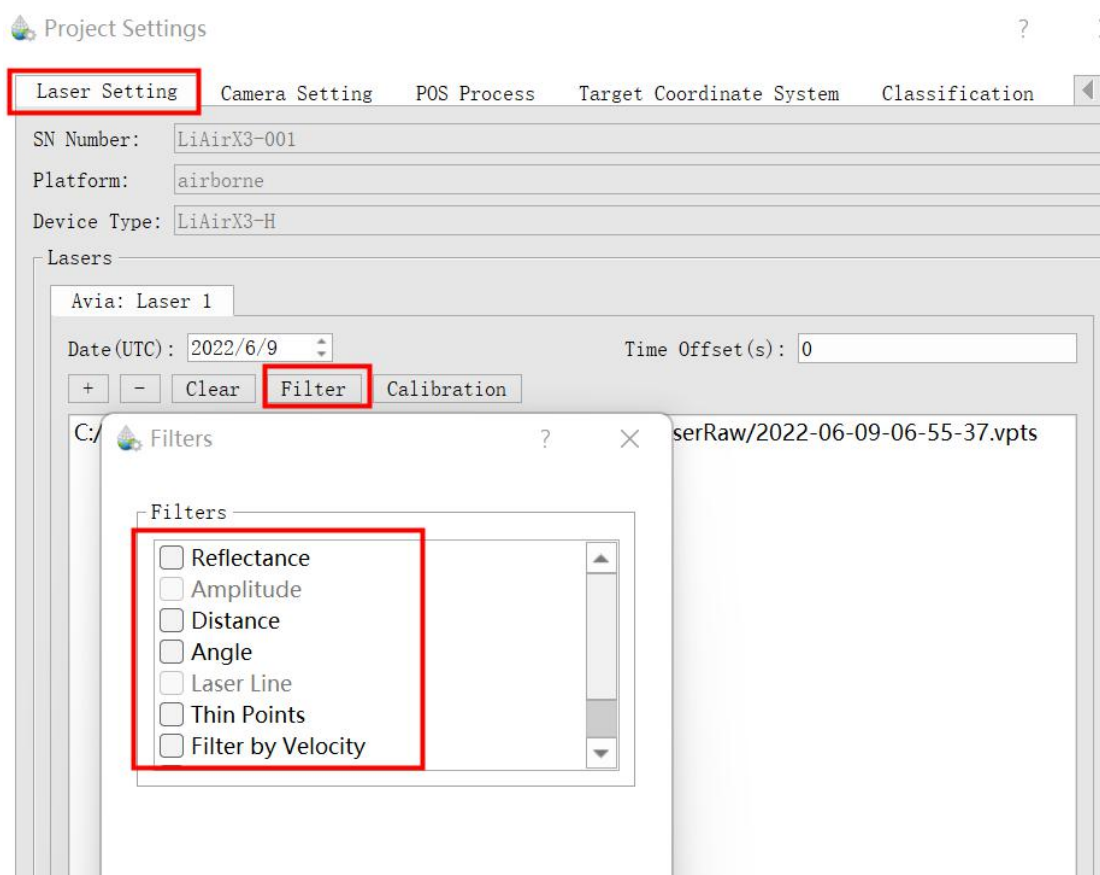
Project Settings ?

Laser Setting Camera Setting POS Process Target Coordinate System Classification

SN Number: LiAirX3-001

Platform: airborne

Device Type: LiAirX3-H

Lasers

Avia: Laser 1

Date(UTC): 2022/6/9

Time Offset(s): 0

+ - Clear Filter Calibration

C:/ serRaw/2022-06-09-06-55-37.vpts

Filters ? ×

Filters

Reflectance
Amplitude
Distance
Angle
Laser Line
Thin Points
Filter by Velocity